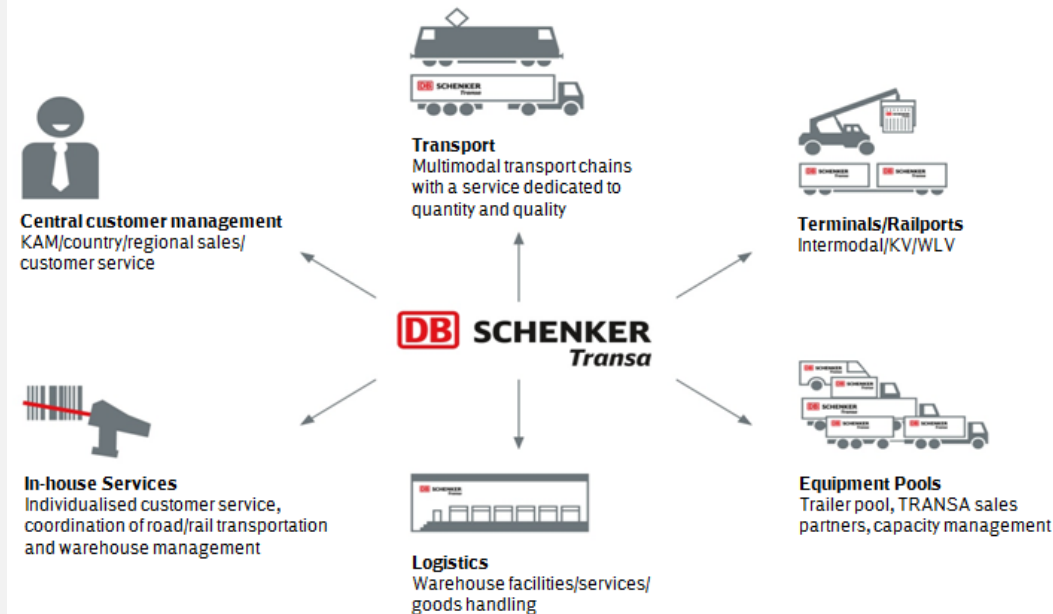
DB SCHENKER Transa

Transport
Multimodal transport chains with a service dedicated to quantity and quality

Central customer management
KAM/country/regional sales/ customer service

DB SCHENKER Transa

Terminals/Railports
Intermodal/KV/WLV

In-house Services
Individualised customer service, coordination of road/rail transportation and warehouse management

Equipment Pools
Trailer pool, TRANSA sales partners, capacity management

DB SCHENKER Transa

Logistics
Warehouse facilities/services/ goods handling